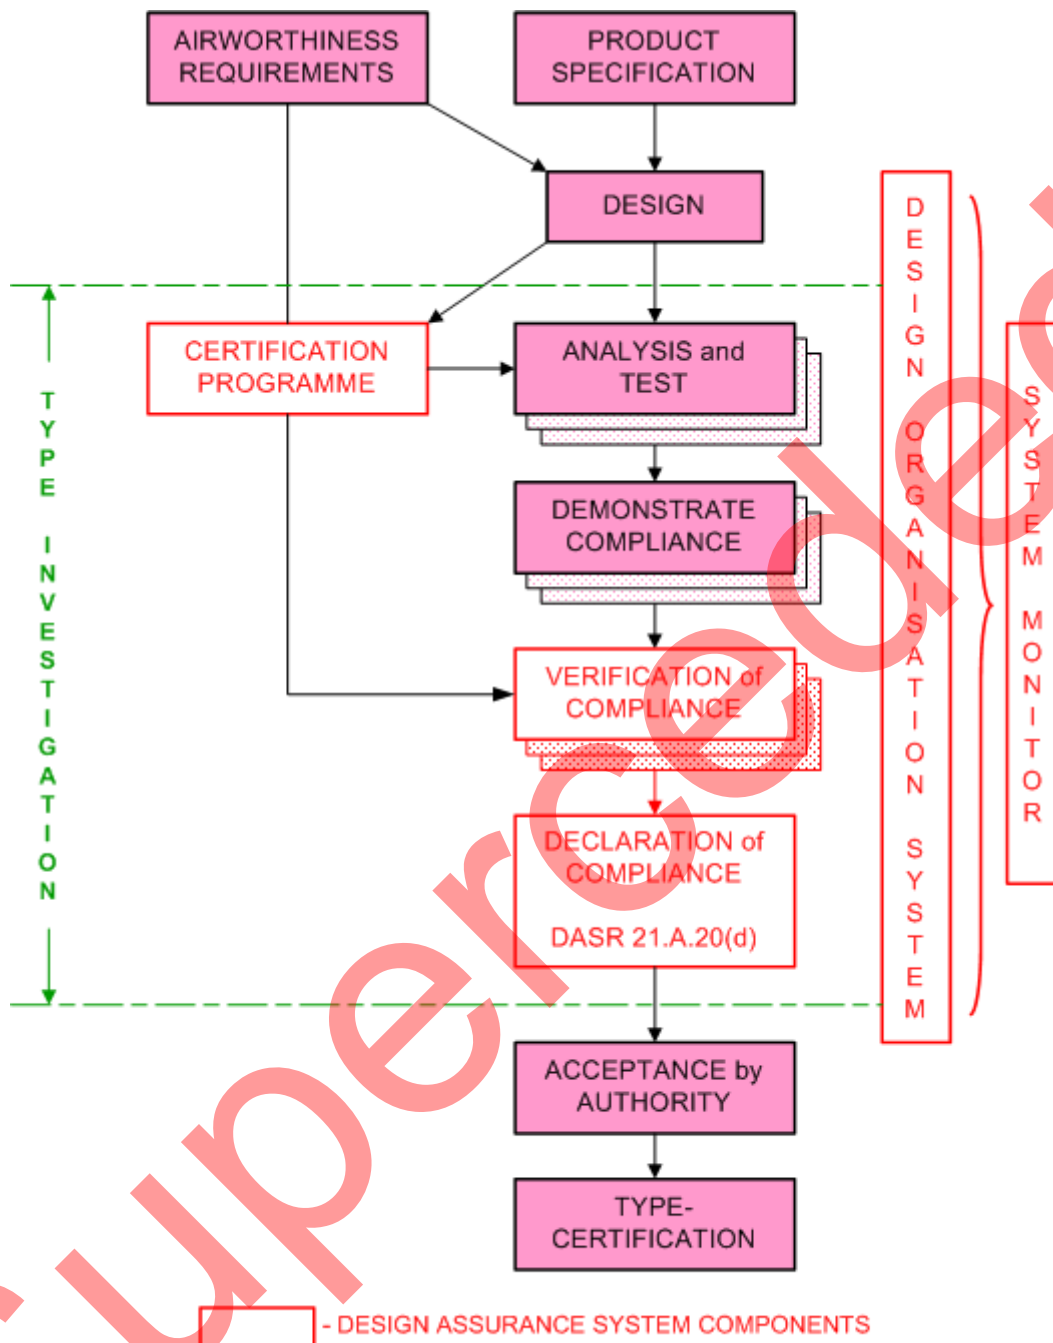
AIRWORTHINESS REQUIREMENTS

PRODUCT SPECIFICATION

DESIGN

TYPE INVESTIGATION

CERTIFICATION PROGRAMME

ANALYSIS and TEST

DEMONSTRATE COMPLIANCE

VERIFICATION of COMPLIANCE

DECLARATION of COMPLIANCE

DASR 21.A.20(d)

DESIGN ORGANISATION SYSTEM

SYSTEM MONITOR

ACCEPTANCE by AUTHORITY

TYPE-CERTIFICATION

- DESIGN ASSURANCE SYSTEM COMPONENTS

Superseded